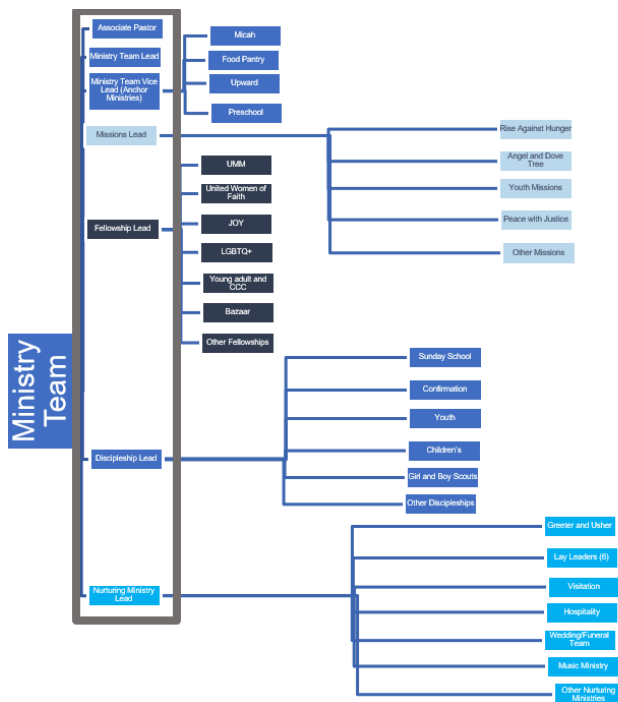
Ministry Team

Associate Pastor

Ministry Team Lead

Ministry Team Vice Lead (Anchor Ministries)

Micah

Food Pantry

Upward

Preschool

Missions Lead

Rise Against Hunger

Angel and Dove Tree

Youth Missions

Peace with Justice

Other Missions

Fellowship Lead

UMM

United Women of Faith

JOY

LGBTQ+

Young adult and CCC

Bazaar

Other Fellowships

Discipleship Lead

Sunday School

Confirmation

Youth

Children's

Girl and Boy Scouts

Other Discipleships

Nurturing Ministry Lead

Greeter and Usher

Lay Leaders (6)

Visitation

Hospitality

Wedding/Funeral Team

Music Ministry

Other Nurturing Ministries